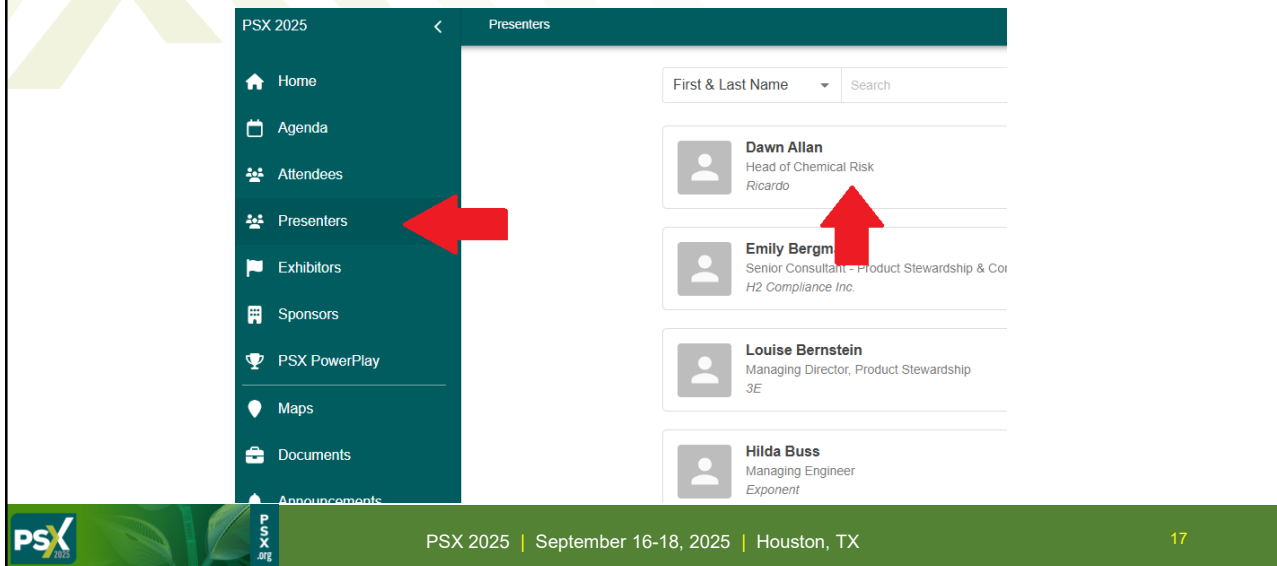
PSX 2025

Home
Agenda
Attendees
Presenters
Exhibitors
Sponsors
PSX PowerPlay
Maps
Documents
Announcements

Presenters

First & Last Name
Search

Dawn Allan
Head of Chemical Risk
Ricardo

Emily Bergm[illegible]
Senior Consultant - Product Stewardship & Co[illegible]
H2 Compliance Inc.

Louise Bernstein
Managing Director, Product Stewardship
3E

Hilda Buss
Managing Engineer
Exponent

PSX 2025
PSX .org

PSX 2025 | September 16-18, 2025 | Houston, TX

17